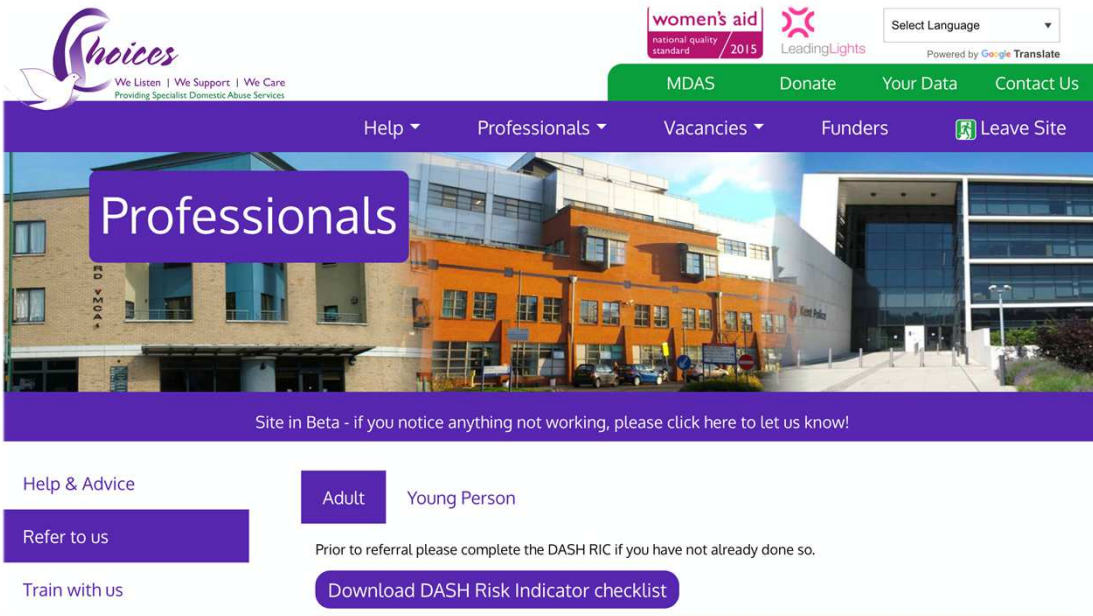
Choices
We Listen | We Support | We Care
Providing Specialist Domestic Abuse Services

women's aid
national quality standard 2015

LeadingLights

Select Language
Powered by Google Translate

MDAS Donate Your Data Contact Us

Help Professionals Vacancies Funders Leave Site

Professionals

RD VMOA

Kent Police

Site in Beta - if you notice anything not working, please click here to let us know!

Help & Advice

Refer to us

Train with us

Adult Young Person

Prior to referral please complete the DASH RIC if you have not already done so.

Download DASH Risk Indicator checklist